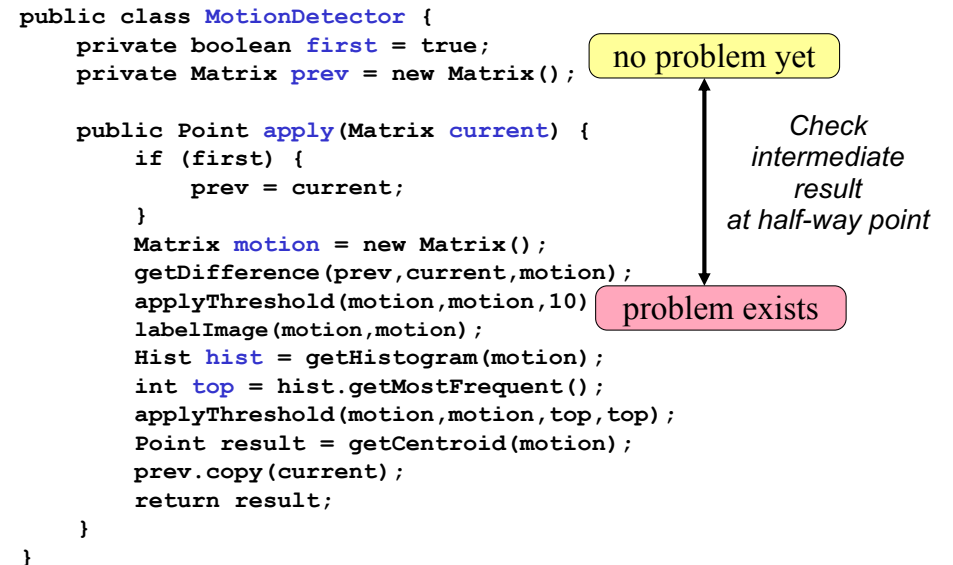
public class MotionDetector {
    private boolean first = true;
    private Matrix prev = new Matrix();

    public Point apply(Matrix current) {
        if (first) {
            prev = current;
        }
        Matrix motion = new Matrix();
        getDifference(prev,current,motion);
        applyThreshold(motion,motion,10)
        labelImage(motion,motion);
        Hist hist = getHistogram(motion);
        int top = hist.getMostFrequent();
        applyThreshold(motion,motion,top,top);
        Point result = getCentroid(motion);
        prev.copy(current);
        return result;
    }
}

no problem yet

Check intermediate result at half-way point

problem exists